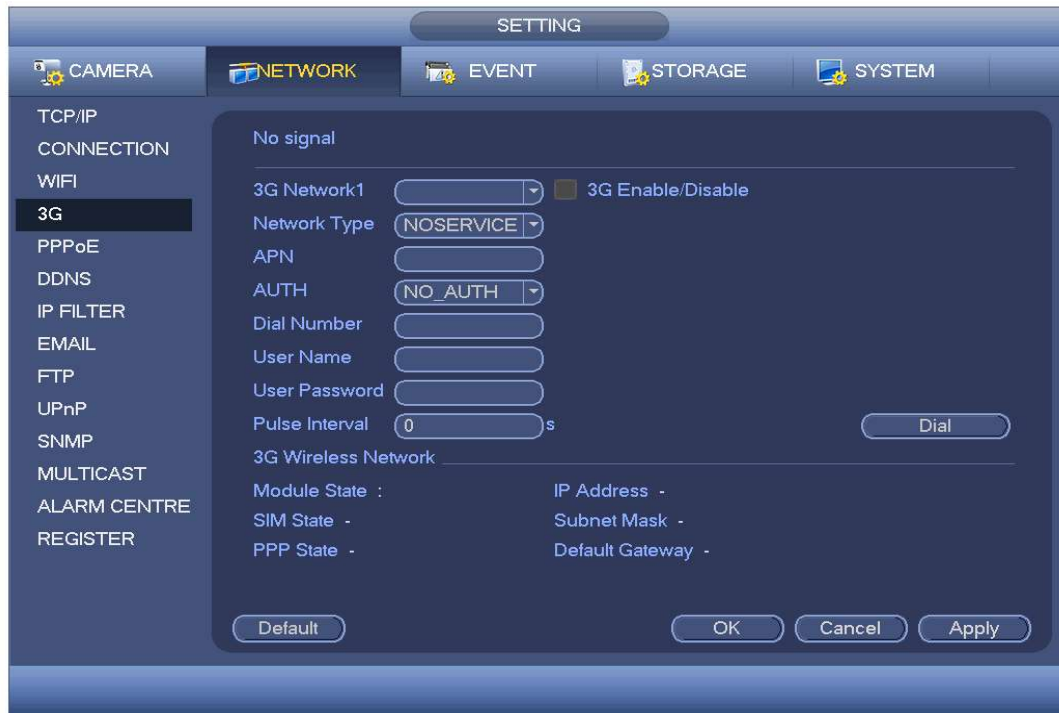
SETTING

CAMERA NETWORK EVENT STORAGE SYSTEM

TCP/IP
CONNECTION
WIFI
3G
PPPoE
DDNS
IP FILTER
EMAIL
FTP
UPnP
SNMP
MULTICAST
ALARM CENTRE
REGISTER

No signal

3G Network1 3G Enable/Disable
Network Type NOSERVICE
APN
AUTH NO_AUTH
Dial Number
User Name
User Password
Pulse Interval 0 s Dial
3G Wireless Network
Module State : IP Address -
SIM State - Subnet Mask -
PPP State - Default Gateway -

Default OK Cancel Apply